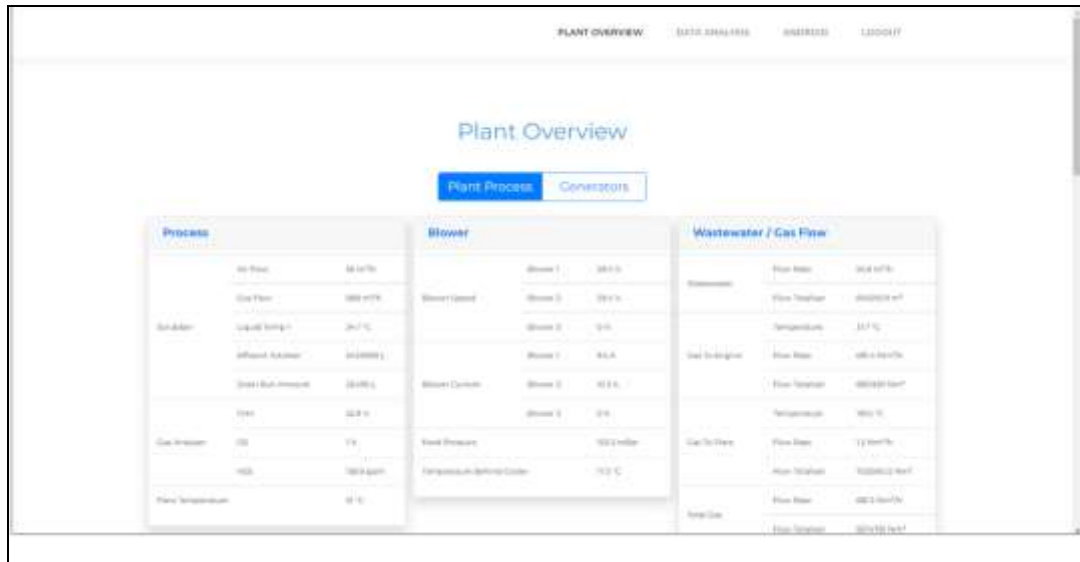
PLANT OVERVIEW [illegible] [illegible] LOGOUT

Plant Overview

Plant Process Generators

| Process | | |
|---|---|---|
| Scrubber | Air Flow | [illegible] |
| | Gas Flow | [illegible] |
| | Liquid Temp | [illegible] |
| | Affluent Scrubber | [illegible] |
| | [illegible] | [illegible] |
| Gas Analyser | $CH_4$ | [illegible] |
| | $O_2$ | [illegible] |
| | $H_2S$ | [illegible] |
| Flare Temperature | | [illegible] |

| Blower | | |
|---|---|---|
| Blower Speed | Blower 1 | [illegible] |
| | Blower 2 | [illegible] |
| | Blower 3 | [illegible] |
| Blower Current | Blower 1 | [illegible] |
| | Blower 2 | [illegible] |
| | Blower 3 | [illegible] |
| Final Pressure | | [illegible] |
| Temperature Behind Cooler | | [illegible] |

| Wastewater / Gas Flow | | |
|---|---|---|
| Wastewater | Flow Rate | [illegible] |
| | Flow Totalizer | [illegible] |
| Gas To Engine | Temperature | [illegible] |
| | Flow Rate | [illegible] |
| | Flow Totalizer | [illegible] |
| Gas To Flare | Temperature | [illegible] |
| | Flow Rate | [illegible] |
| | Flow Totalizer | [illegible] |
| Total Gas | Flow Rate | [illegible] |
| | Flow Totalizer | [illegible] |